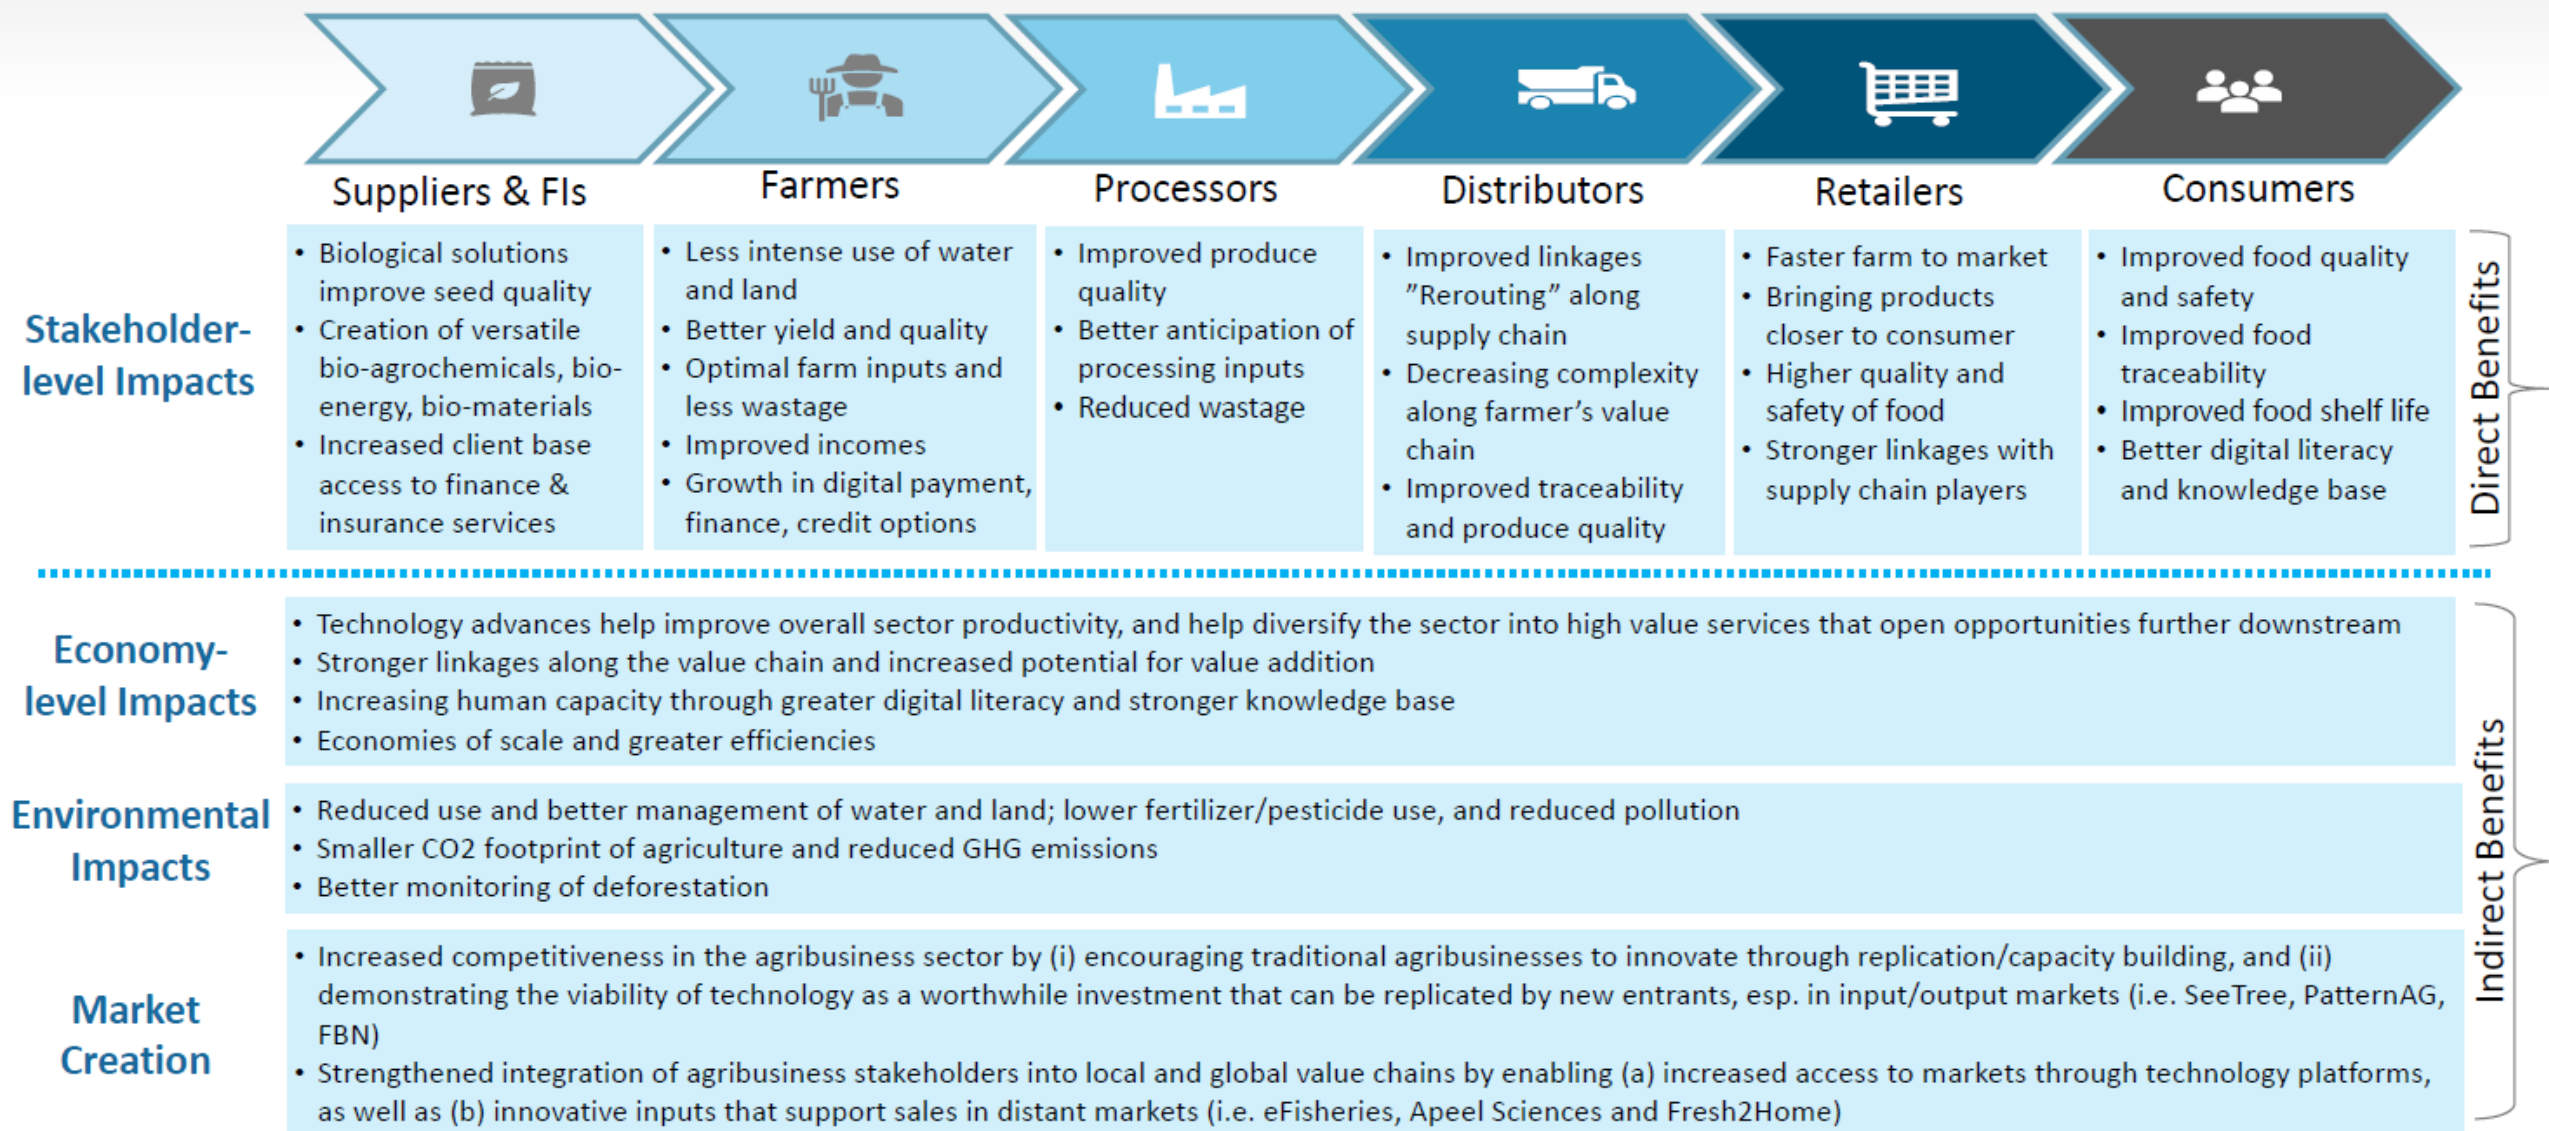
Suppliers & FIs

Farmers

Processors

Distributors

Retailers

Consumers

Stakeholder-level Impacts

• Biological solutions improve seed quality
• Creation of versatile bio-agrochemicals, bio-energy, bio-materials
• Increased client base access to finance & insurance services

• Less intense use of water and land
• Better yield and quality
• Optimal farm inputs and less wastage
• Improved incomes
• Growth in digital payment, finance, credit options

• Improved produce quality
• Better anticipation of processing inputs
• Reduced wastage

• Improved linkages "Rerouting" along supply chain
• Decreasing complexity along farmer's value chain
• Improved traceability and produce quality

• Faster farm to market
• Bringing products closer to consumer
• Higher quality and safety of food
• Stronger linkages with supply chain players

• Improved food quality and safety
• Improved food traceability
• Improved food shelf life
• Better digital literacy and knowledge base

Direct Benefits

Economy-level Impacts

• Technology advances help improve overall sector productivity, and help diversify the sector into high value services that open opportunities further downstream
• Stronger linkages along the value chain and increased potential for value addition
• Increasing human capacity through greater digital literacy and stronger knowledge base
• Economies of scale and greater efficiencies

Environmental Impacts

• Reduced use and better management of water and land; lower fertilizer/pesticide use, and reduced pollution
• Smaller CO2 footprint of agriculture and reduced GHG emissions
• Better monitoring of deforestation

Market Creation

• Increased competitiveness in the agribusiness sector by (i) encouraging traditional agribusinesses to innovate through replication/capacity building, and (ii) demonstrating the viability of technology as a worthwhile investment that can be replicated by new entrants, esp. in input/output markets (i.e. SeeTree, PatternAG, FBN)
• Strengthened integration of agribusiness stakeholders into local and global value chains by enabling (a) increased access to markets through technology platforms, as well as (b) innovative inputs that support sales in distant markets (i.e. eFisheries, Apeel Sciences and Fresh2Home)

Indirect Benefits